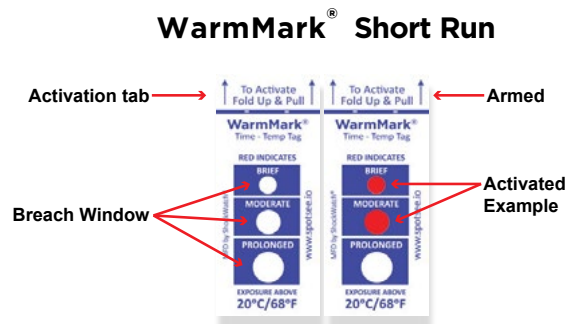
WarmMark® Short Run

Activation tab

To Activate Fold Up & Pull

WarmMark®
Time - Temp Tag

RED INDICATES

BRIEF

MODERATE

PROLONGED

EXPOSURE ABOVE
20°C/68°F

MFD by ShockWatch®

www.spotsee.io

Armed

To Activate Fold Up & Pull

WarmMark®
Time - Temp Tag

RED INDICATES

BRIEF

MODERATE

PROLONGED

EXPOSURE ABOVE
20°C/68°F

MFD by ShockWatch®

www.spotsee.io

Breach Window

Activated Example